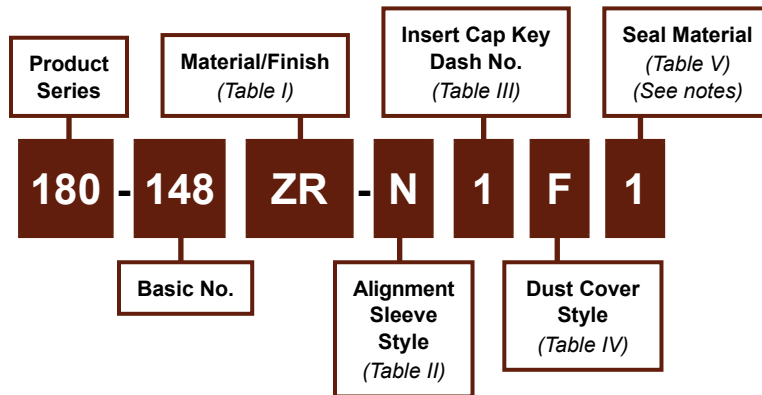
Product Series

Material/Finish
(Table I)

Insert Cap Key Dash No.
(Table III)

Seal Material
(Table V)
(See notes)

180 - 148 ZR - N 1 F 1

Basic No.

Alignment Sleeve Style
(Table II)

Dust Cover Style
(Table IV)